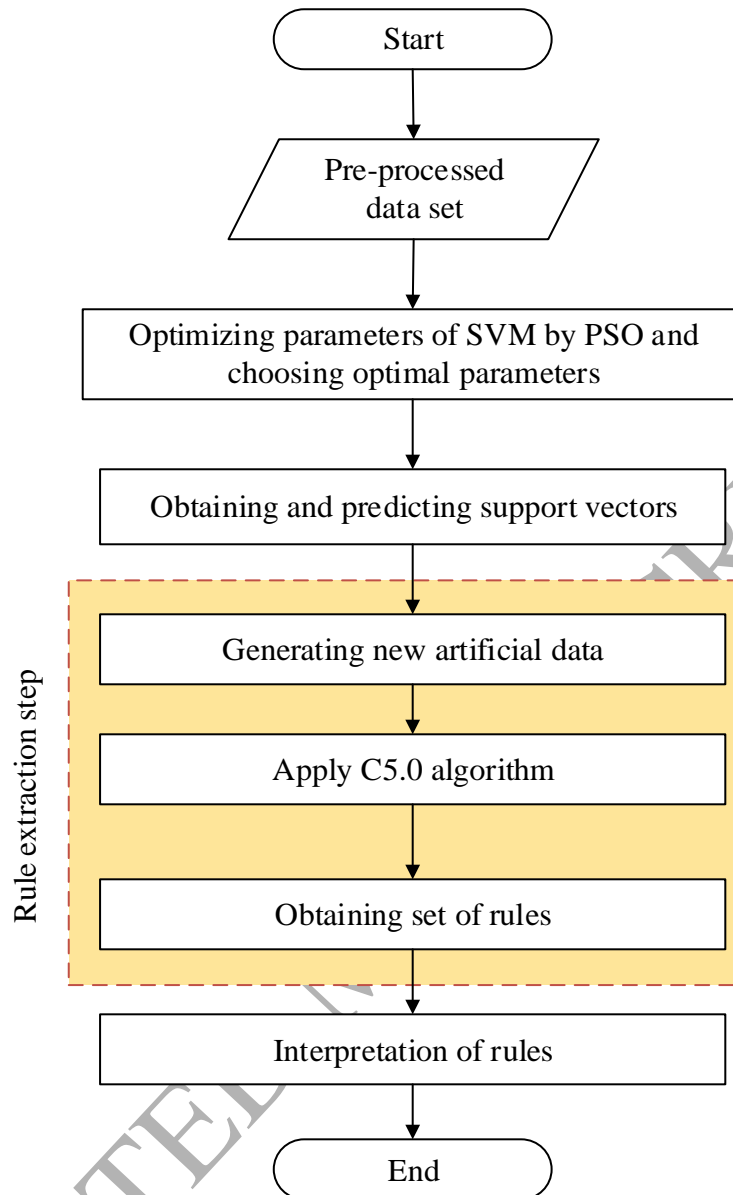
Start

Pre-processed data set

Optimizing parameters of SVM by PSO and choosing optimal parameters

Obtaining and predicting support vectors

Rule extraction step

Generating new artificial data

Apply C5.0 algorithm

Obtaining set of rules

Interpretation of rules

End